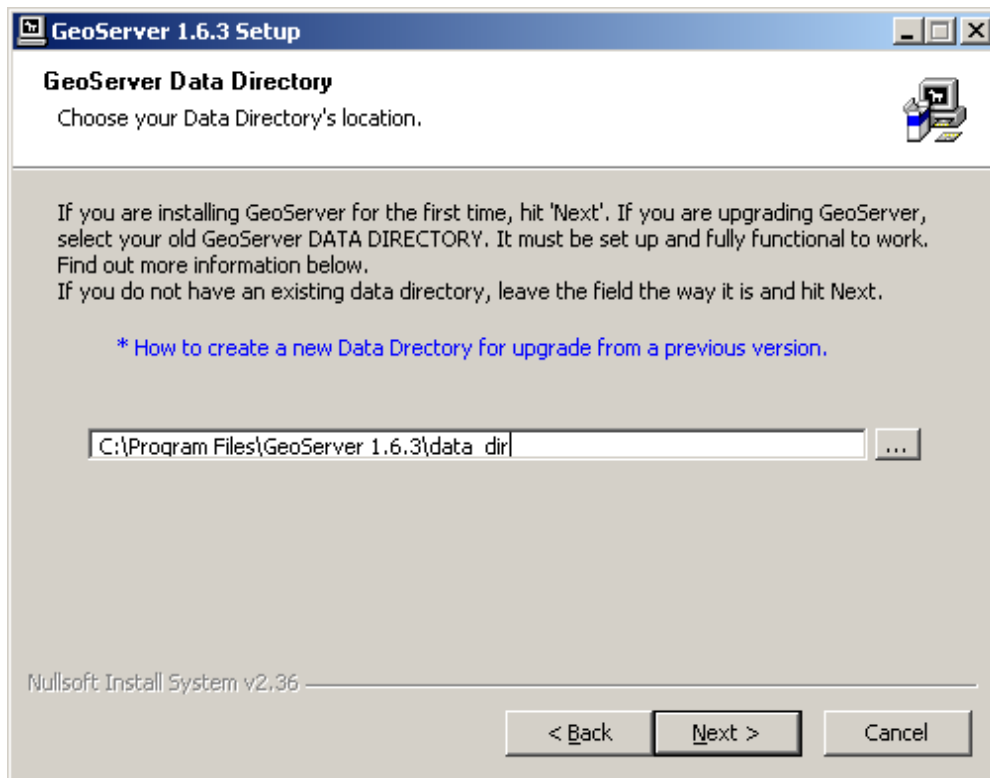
GeoServer 1.6.3 Setup

GeoServer Data Directory

Choose your Data Directory's location.

If you are installing GeoServer for the first time, hit 'Next'. If you are upgrading GeoServer, select your old GeoServer DATA DIRECTORY. It must be set up and fully functional to work. Find out more information below.
If you do not have an existing data directory, leave the field the way it is and hit Next.

* How to create a new Data Directory for upgrade from a previous version.

C:\Program Files\GeoServer 1.6.3\data_dir

...

Nullsoft Install System v2.36

< Back

Next >

Cancel